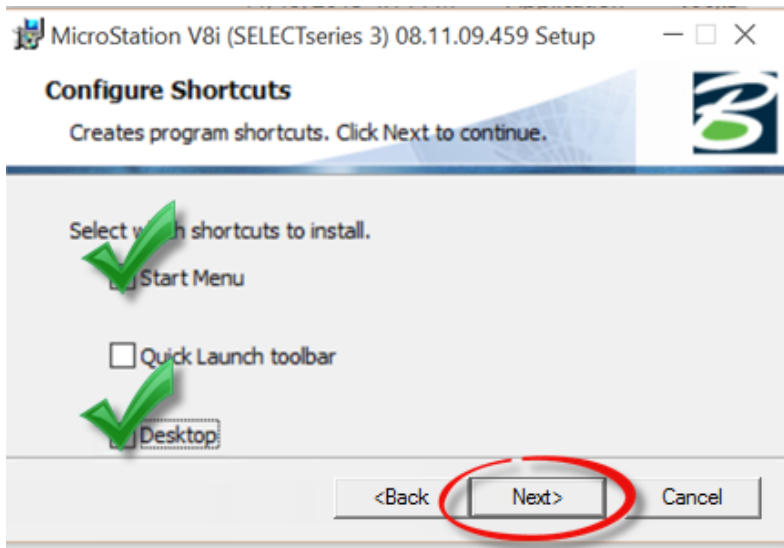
MicroStation V8i (SELECTseries 3) 08.11.09.459 Setup

Configure Shortcuts

Creates program shortcuts. Click Next to continue.

Select w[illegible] shortcuts to install.

Start Menu

Quick Launch toolbar

Desktop

<Back

Next>

Cancel